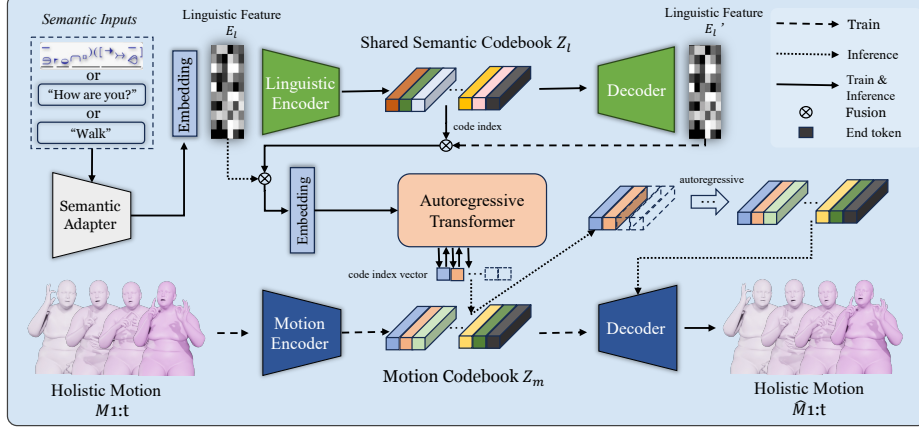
Semantic Inputs

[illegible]

or

"How are you?"

or

"Walk"

Semantic Adapter

Embedding

Linguistic Feature $E_l$

Linguistic Encoder

Shared Semantic Codebook $Z_l$

Decoder

Linguistic Feature $E_l$'

Train

Inference

Train & Inference

Fusion

End token

code index

Embedding

Autoregressive Transformer

autoregressive

code index vector

Motion Encoder

Motion Codebook $Z_m$

Decoder

Holistic Motion $M_{1:t}$

Holistic Motion $\hat{M}_{1:t}$